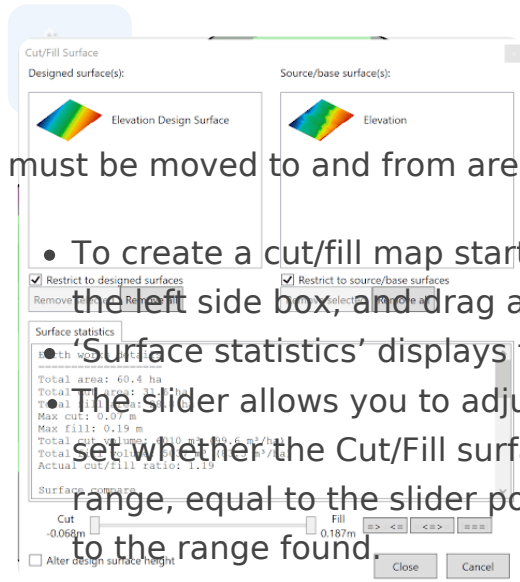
Cut/Fill Surface

Designed surface(s):

Elevation Design Surface

Source/base surface(s):

Elevation

must be moved to and from are

• To create a cut/fill map start

☑ Restrict to designed surfaces

☑ Restrict to source/base surfaces

Remove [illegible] Remove all

Remove selected Remove all

the left side box, and drag a

Surface statistics

• 'Surface statistics' displays t

Earth works details

Total area: 60.4 ha

• The slider allows you to adju

Max cut: 0.07 m

Max fill: 0.19 m

Total cut volume: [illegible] m³ ([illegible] m³/ha)

set whether the Cut/Fill surfa

Actual cut/fill ratio: 1.19

range, equal to the slider po

Surface compare

Cut

-0.068m

Fill

0.187m

=> <= <=> ===

to the range found.

☐ Alter design surface height

Close

Cancel